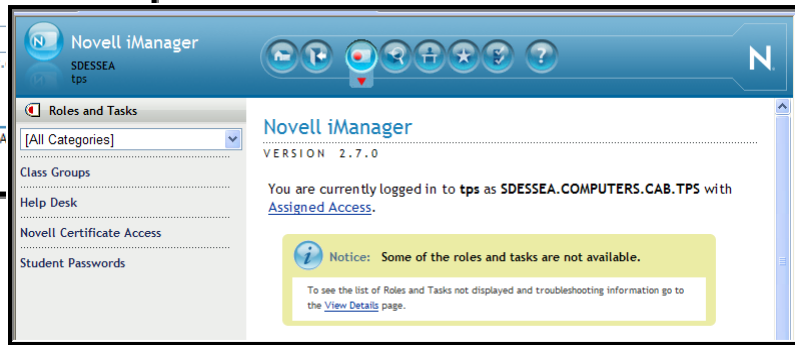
Novell iManager
SDESSEA
tps

N

Roles and Tasks

[All Categories]

Class Groups

Help Desk

Novell Certificate Access

Student Passwords

Novell iManager

VERSION 2.7.0

You are currently logged in to tps as SDESSEA.COMPUTERS.CAB.TPS with Assigned Access.

Notice: Some of the roles and tasks are not available.

To see the list of Roles and Tasks not displayed and troubleshooting information go to the View Details page.